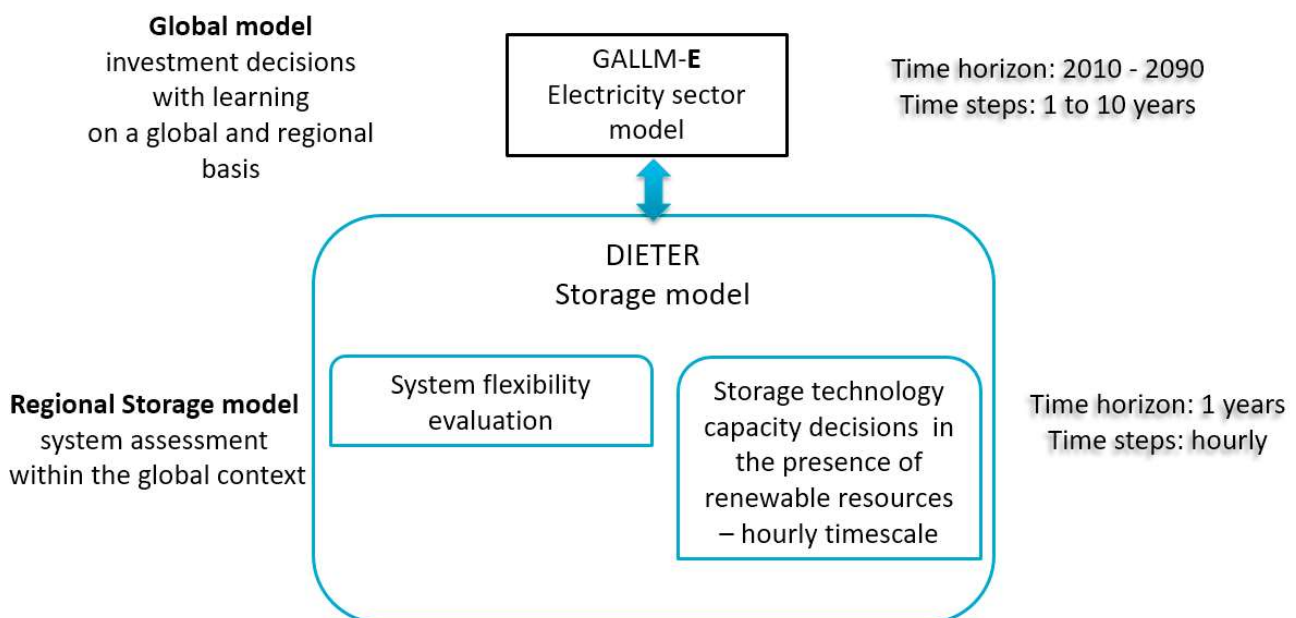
**Global model**
investment decisions with learning on a global and regional basis

GALLM-**E**
Electricity sector model

Time horizon: 2010 - 2090
Time steps: 1 to 10 years

DIETER
Storage model

**Regional Storage model**
system assessment within the global context

System flexibility evaluation

Storage technology capacity decisions in the presence of renewable resources – hourly timescale

Time horizon: 1 years
Time steps: hourly